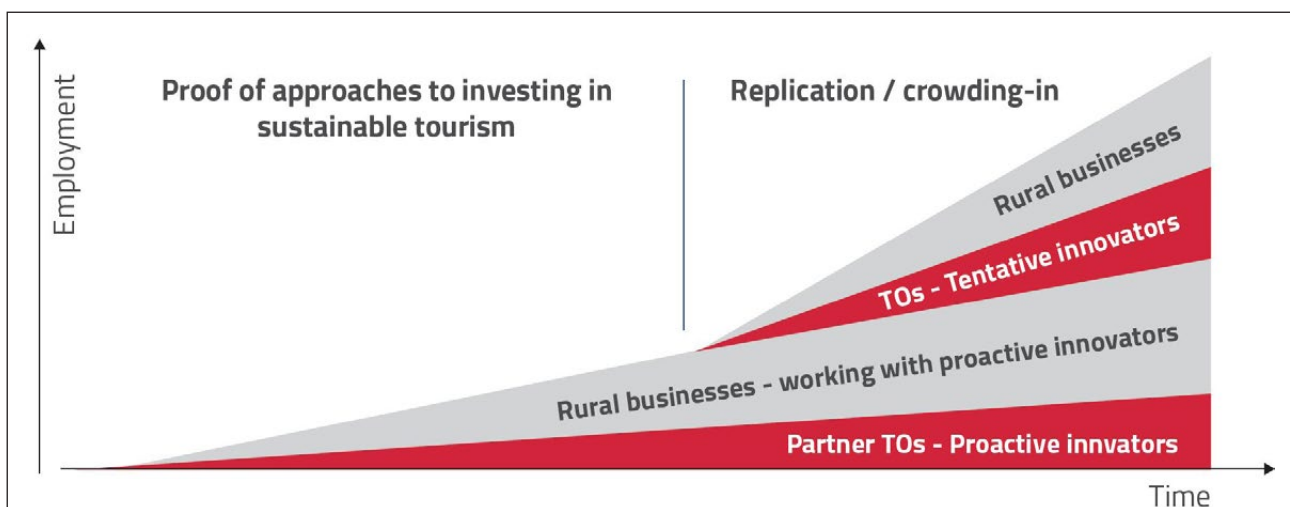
Employment

Proof of approaches to investing in sustainable tourism

Replication / crowding-in

Rural businesses

TOs - Tentative innovators

Rural businesses - working with proactive innovators

Partner TOs - Proactive innvators

Time